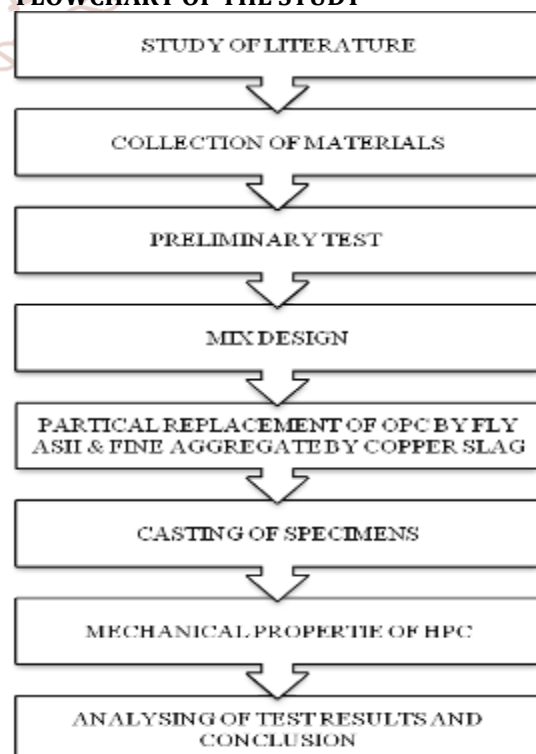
FLOWCHART OF THE STUDY

STUDY OF LITERATURE

COLLECTION OF MATERIALS

PRELIMINARY TEST

MIX DESIGN

PARTICAL REPLACEMENT OF OPC BY FLY ASH & FINE AGGREGATE BY COPPER SLAG

CASTING OF SPECIMENS

MECHANICAL PROPERTIE OF HPC

ANALYSING OF TEST RESULTS AND CONCLUSION